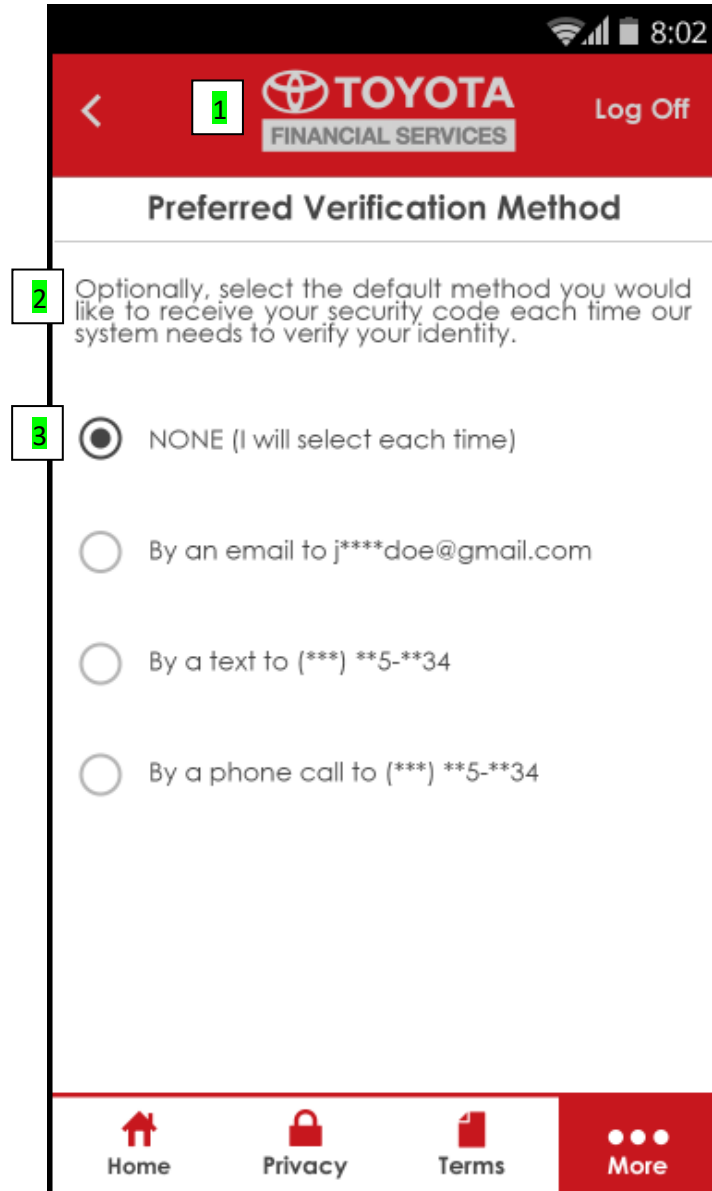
8:02

1

TOYOTA
FINANCIAL SERVICES

Log Off

Preferred Verification Method

2

Optionally, select the default method you would like to receive your security code each time our system needs to verify your identity.

3

NONE (I will select each time)

By an email to j****doe@gmail.com

By a text to (***) **5-**34

By a phone call to (***) **5-**34

Home Privacy Terms More